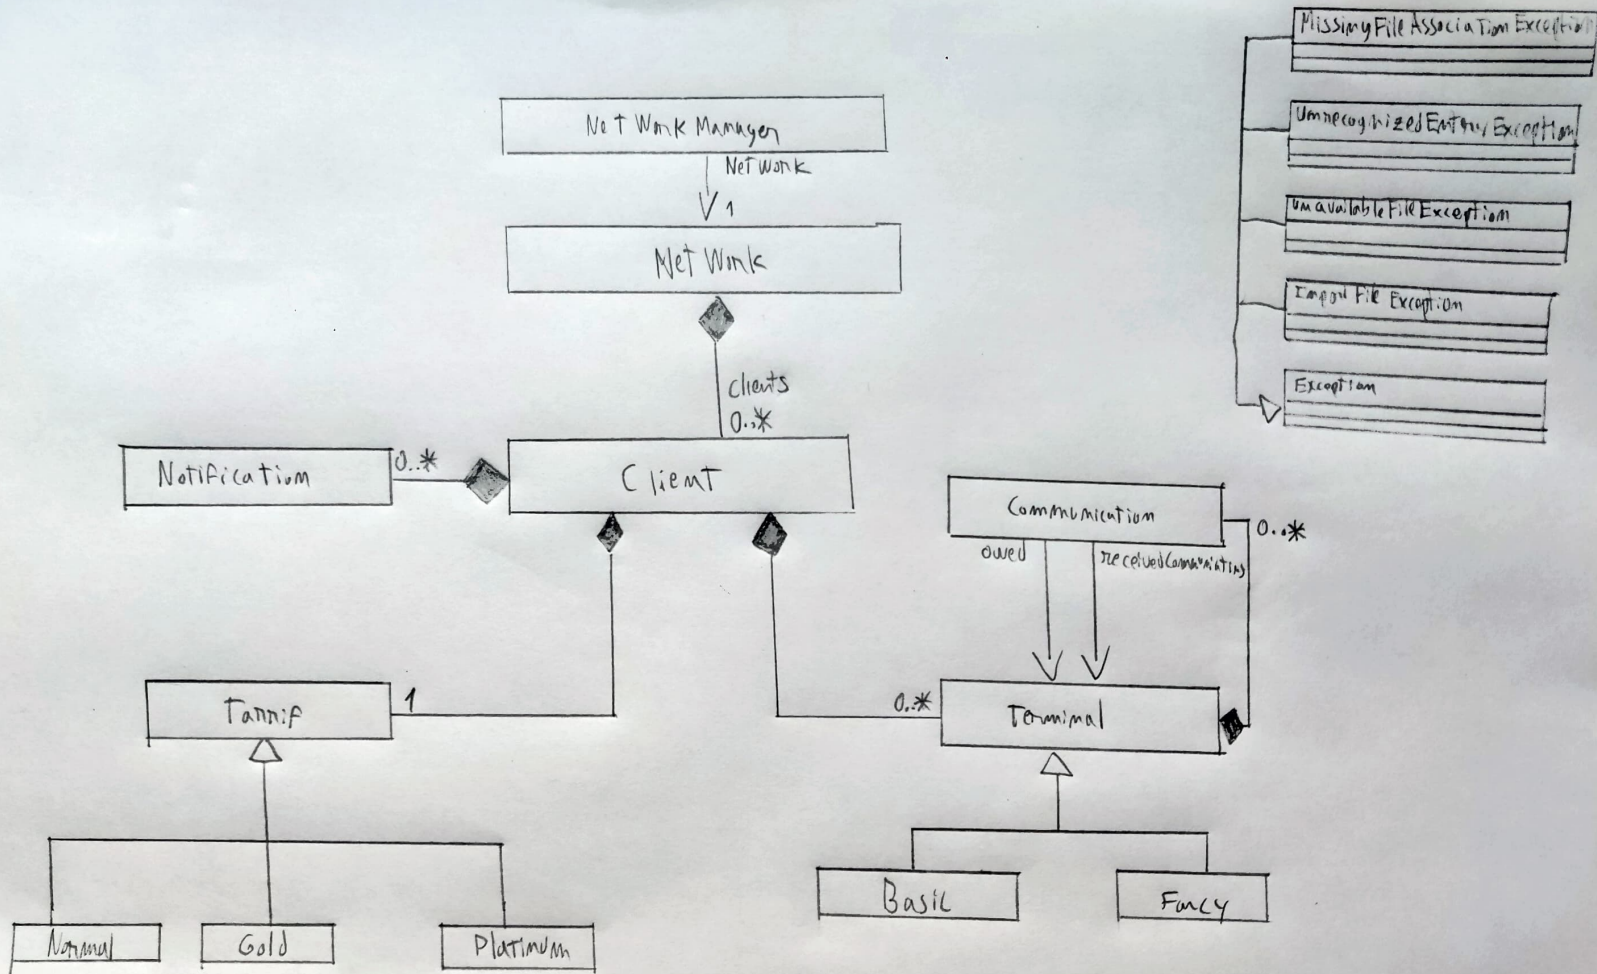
MissingFileAssociationExceptio

UnrecognizedEntryException

UnavailableFileException

ImportFileException

Exception

NetWork Manager

NetWork

1

NetWork

clients

0..*

Notification

0..*

Client

Communication

0..*

owed

receivedCommunications

Tarrif

1

0..*

Terminal

Normal

Gold

Platinum

Basic

Fancy